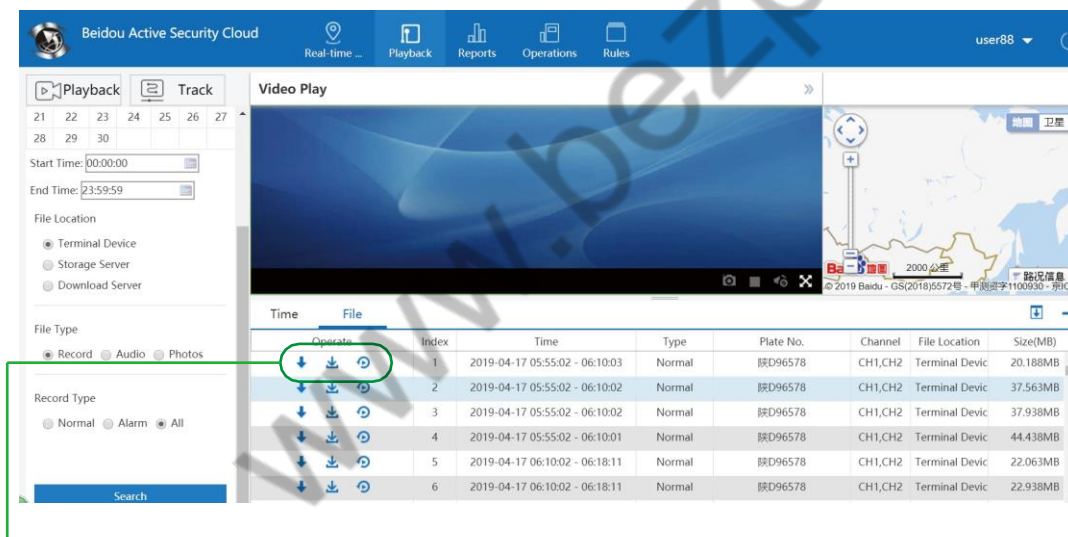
Beidou Active Security Cloud

Real-time ... Playback Reports Operations Rules

user88

Playback Track

21 22 23 24 25 26 27
28 29 30

Start Time: 00:00:00

End Time: 23:59:59

File Location

Terminal Device

Storage Server

Download Server

File Type

Record Audio Photos

Record Type

Normal Alarm All

Search

Video Play

地图 卫星

2000 公里

© 2019 Baidu - GS(2018)5572号 - 甲测资字1100930 - 京IC

路况信息

www.bez

Time File

| Operate | Index | Time | Type | Plate No. | Channel | File Location | Size(MB) |
|---|---|---|---|---|---|---|---|
| | 1 | 2019-04-17 05:55:02 - 06:10:03 | Normal | 陕D96578 | CH1,CH2 | Terminal Devic | 20.188MB |
| | 2 | 2019-04-17 05:55:02 - 06:10:02 | Normal | 陕D96578 | CH1,CH2 | Terminal Devic | 37.563MB |
| | 3 | 2019-04-17 05:55:02 - 06:10:02 | Normal | 陕D96578 | CH1,CH2 | Terminal Devic | 37.938MB |
| | 4 | 2019-04-17 05:55:02 - 06:10:01 | Normal | 陕D96578 | CH1,CH2 | Terminal Devic | 44.438MB |
| | 5 | 2019-04-17 06:10:02 - 06:18:11 | Normal | 陕D96578 | CH1,CH2 | Terminal Devic | 22.063MB |
| | 6 | 2019-04-17 06:10:02 - 06:18:11 | Normal | 陕D96578 | CH1,CH2 | Terminal Devic | 22.938MB |